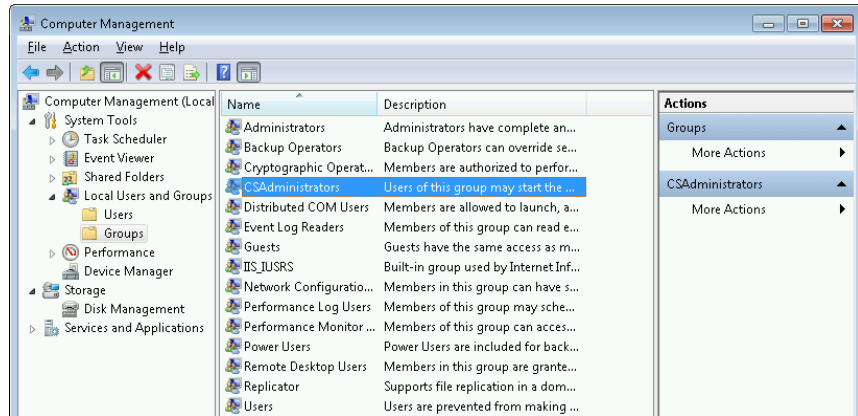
Computer Management

File Action View Help

Computer Management (Local
System Tools
Task Scheduler
Event Viewer
Shared Folders
Local Users and Groups
Users
Groups
Performance
Device Manager
Storage
Disk Management
Services and Applications

| Name | Description |
|---|---|
| Administrators | Administrators have complete an... |
| Backup Operators | Backup Operators can override se... |
| Cryptographic Operat... | Members are authorized to perfor... |
| CSAdministrators | Users of this group may start the ... |
| Distributed COM Users | Members are allowed to launch, a... |
| Event Log Readers | Members of this group can read e... |
| Guests | Guests have the same access as m... |
| IIS_IUSRS | Built-in group used by Internet Inf... |
| Network Configuratio... | Members in this group can have s... |
| Performance Log Users | Members of this group may sche... |
| Performance Monitor ... | Members of this group can acces... |
| Power Users | Power Users are included for back... |
| Remote Desktop Users | Members in this group are grante... |
| Replicator | Supports file replication in a dom... |
| Users | Users are prevented from making ... |

Actions
Groups
More Actions
CSAdministrators
More Actions